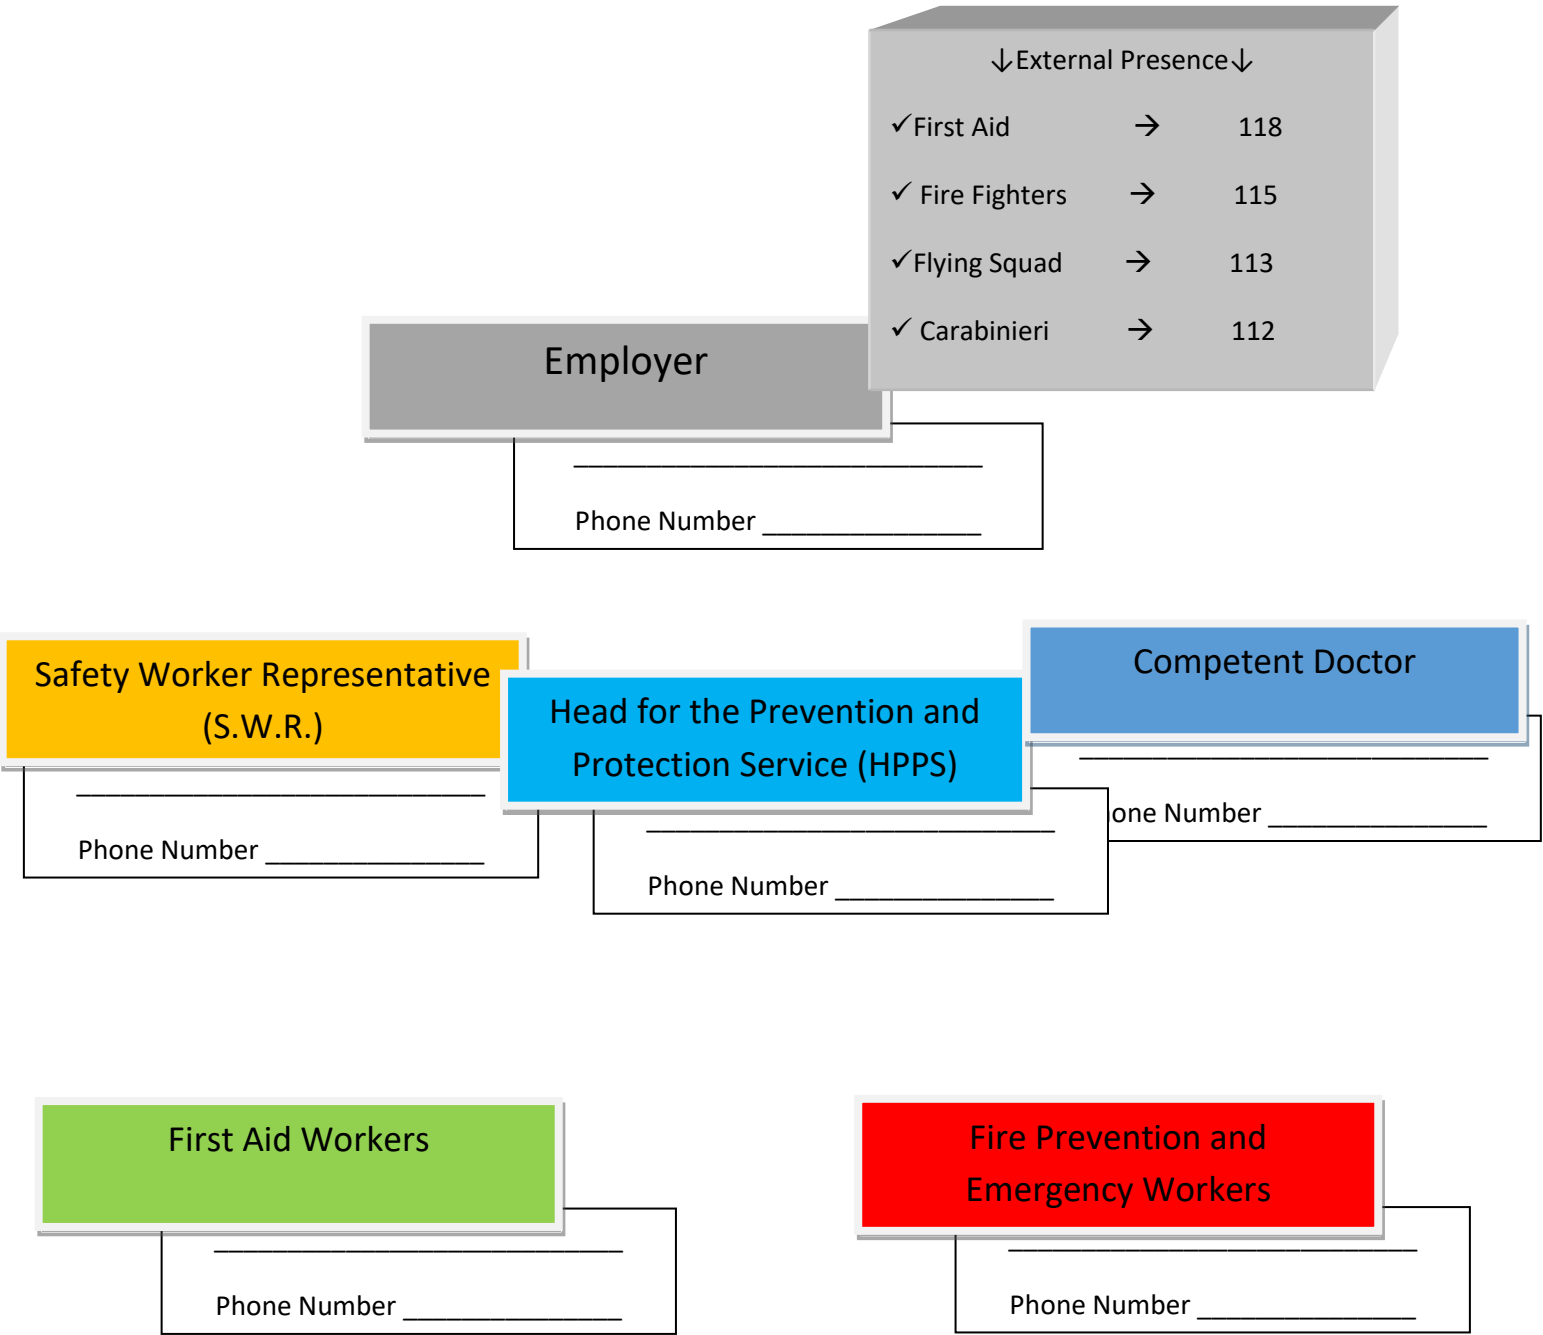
↓External Presence↓

✓First Aid → 118

✓ Fire Fighters → 115

✓Flying Squad → 113

✓ Carabinieri → 112

Employer

________________________________

Phone Number ________________

Safety Worker Representative (S.W.R.)

________________________________

Phone Number ________________

Head for the Prevention and Protection Service (HPPS)

________________________________

Phone Number ________________

Competent Doctor

________________________________

one Number ________________

First Aid Workers

________________________________

Phone Number ________________

Fire Prevention and Emergency Workers

________________________________

Phone Number ________________